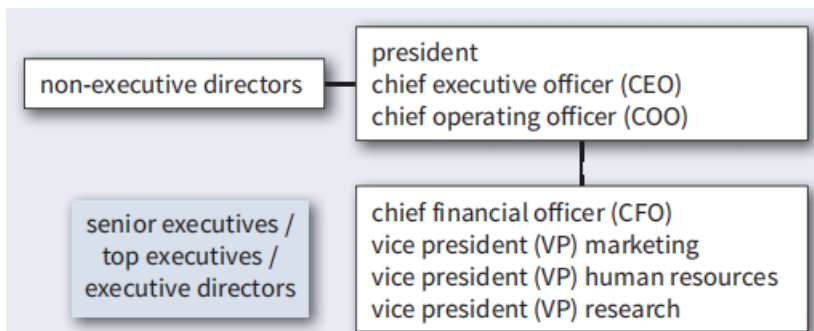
non-executive directors

president
chief executive officer (CEO)
chief operating officer (COO)

senior executives / top executives / executive directors

chief financial officer (CFO)
vice president (VP) marketing
vice president (VP) human resources
vice president (VP) research